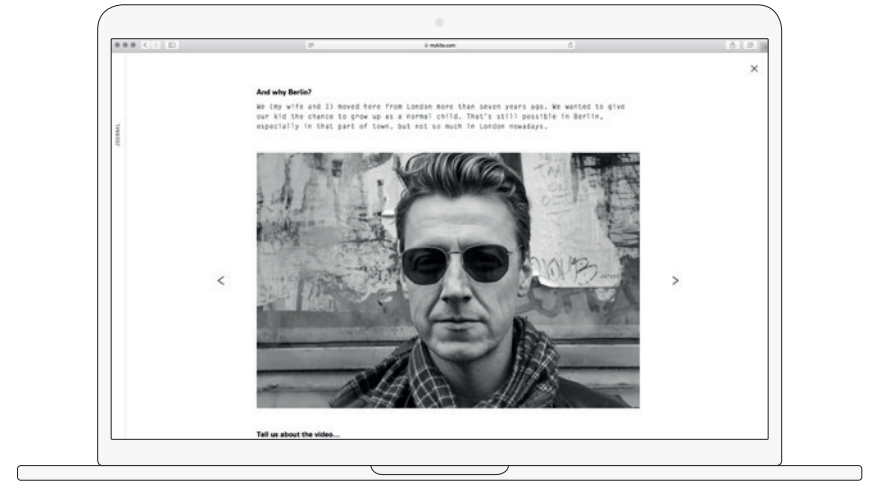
mykita.com

JOURNAL

×

And why Berlin?

We (my wife and I) moved here from London more than seven years ago. We wanted to give our kid the chance to grow up as a normal child. That's still possible in Berlin, especially in that part of town, but not so much in London nowadays.

<

>

Tell us about the video...